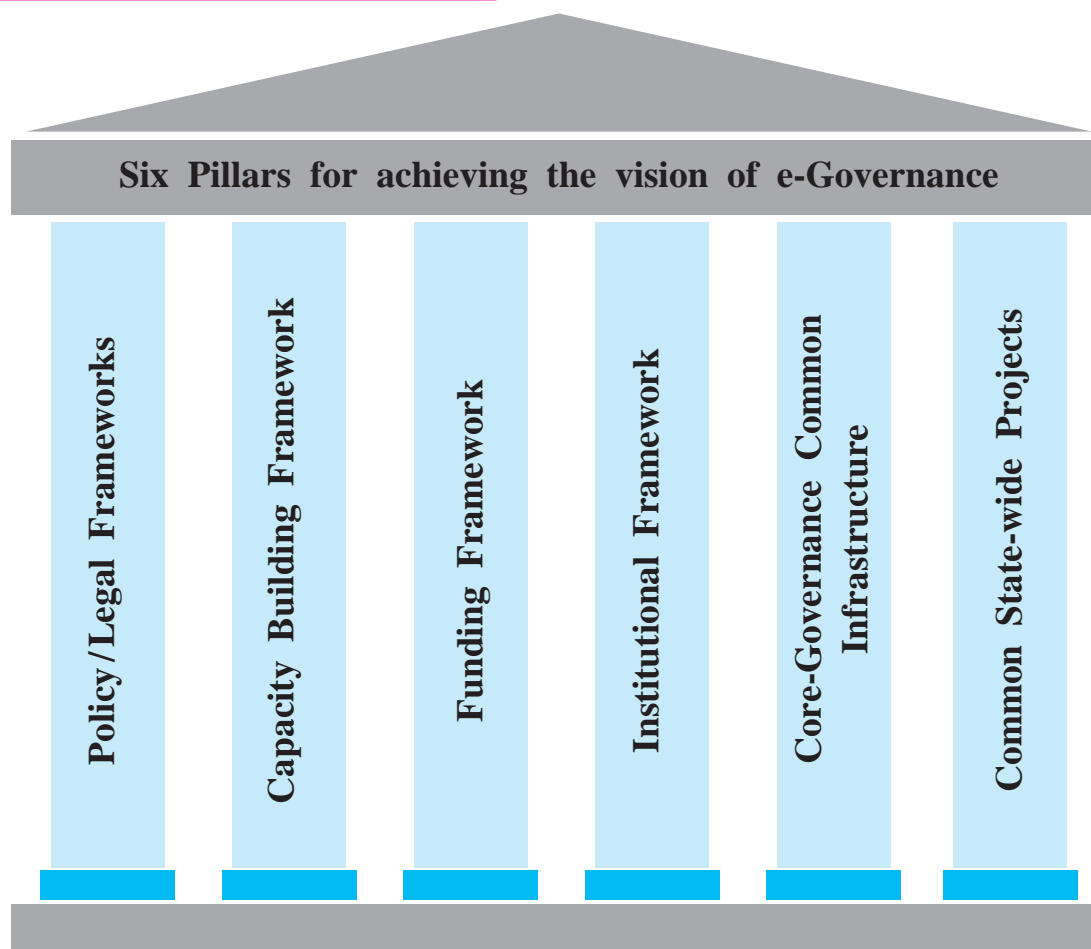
Six Pillars for achieving the vision of e-Governance

Policy/Legal Frameworks

Capacity Building Framework

Funding Framework

Institutional Framework

Core-Governance Common Infrastructure

Common State-wide Projects